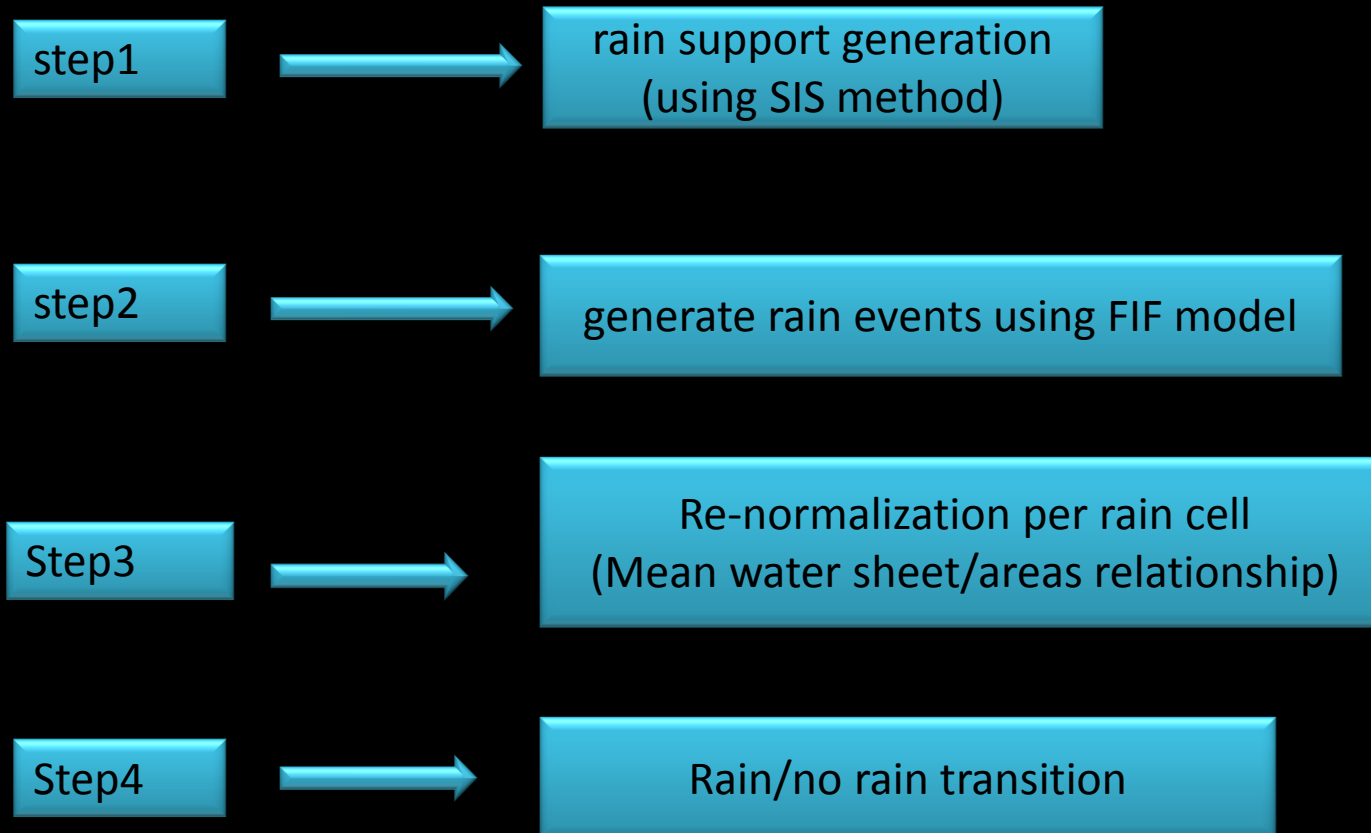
step1

rain support generation
(using SIS method)

step2

generate rain events using FIF model

Step3

Re-normalization per rain cell
(Mean water sheet/areas relationship)

Step4

Rain/no rain transition